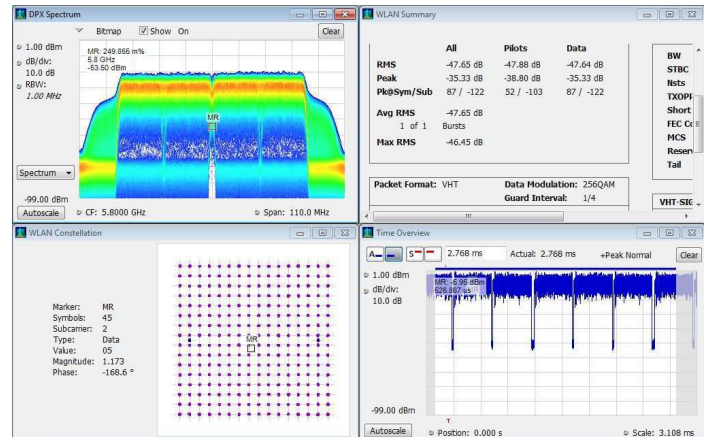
DPX Spectrum

Bitmap Show On Clear

1.00 dBm
dB/div:
10.0 dB
RBW:
1.00 MHz

MR: 249.866 m%
5.8 GHz
-53.60 dBm

MR

Spectrum

-99.00 dBm
Autoscale CF: 5.8000 GHz Span: 110.0 MHz

WLAN Summary

| | All | Pilots | Data |
|---|---|---|---|
| RMS | -47.65 dB | -47.88 dB | -47.64 dB |
| Peak | -35.33 dB | -38.80 dB | -35.33 dB |
| Pk@Sym/Sub | 87 / -122 | 52 / -103 | 87 / -122 |
| Avg RMS | -47.65 dB | | |
| 1 of 1 | Bursts | | |
| Max RMS | -46.45 dB | | |

BW
STBC
Nsts
TXOPP
Short
FEC Co
MCS
Reser
Tail

Packet Format: VHT
Data Modulation: 256QAM
Guard Interval: 1/4

VHT-SIG

WLAN Constellation

Marker: MR
Symbols: 45
Subcarrier: 2
Type: Data
Value: 05
Magnitude: 1.173
Phase: -168.6 °

MR

Time Overview

A S 2.768 ms Actual: 2.768 ms +Peak Normal Clear

1.00 dBm
dB/div:
10.0 dB

MR: -5.96 dBm
526.867 us

-99.00 dBm
Autoscale Position: 0.000 s Scale: 3.108 ms